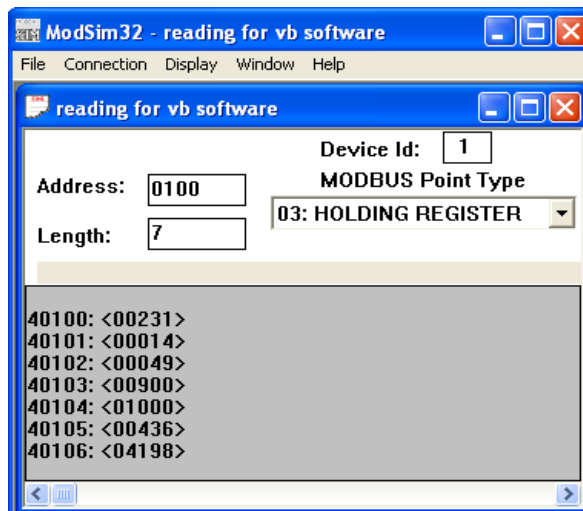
ModSim32 - reading for vb software

File Connection Display Window Help

reading for vb software

Device Id: 1

Address: 0100

MODBUS Point Type

03: HOLDING REGISTER

Length: 7

40100: <00231>
40101: <00014>
40102: <00049>
40103: <00900>
40104: <01000>
40105: <00436>
40106: <04198>